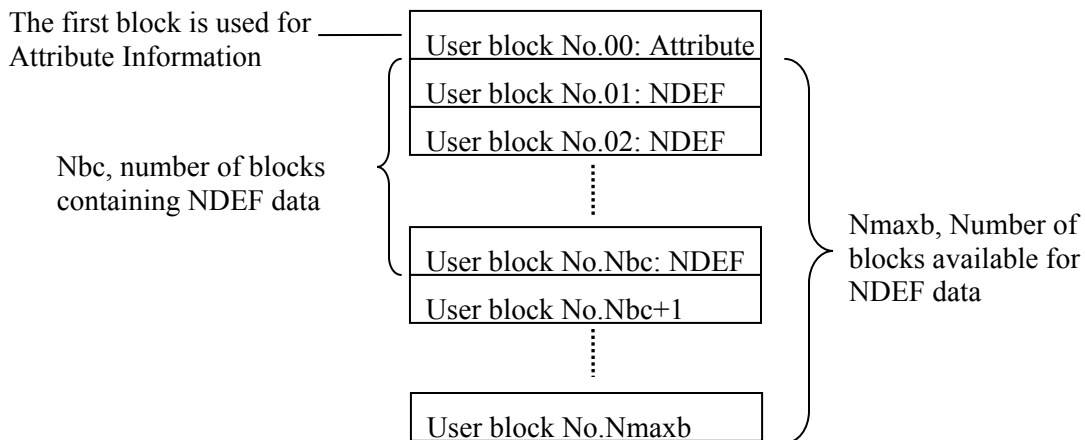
The first block is used for Attribute Information

User block No.00: Attribute

User block No.01: NDEF

User block No.02: NDEF

Nbc, number of blocks containing NDEF data

User block No.Nbc: NDEF

User block No.Nbc+1

User block No.Nmaxb

Nmaxb, Number of blocks available for NDEF data